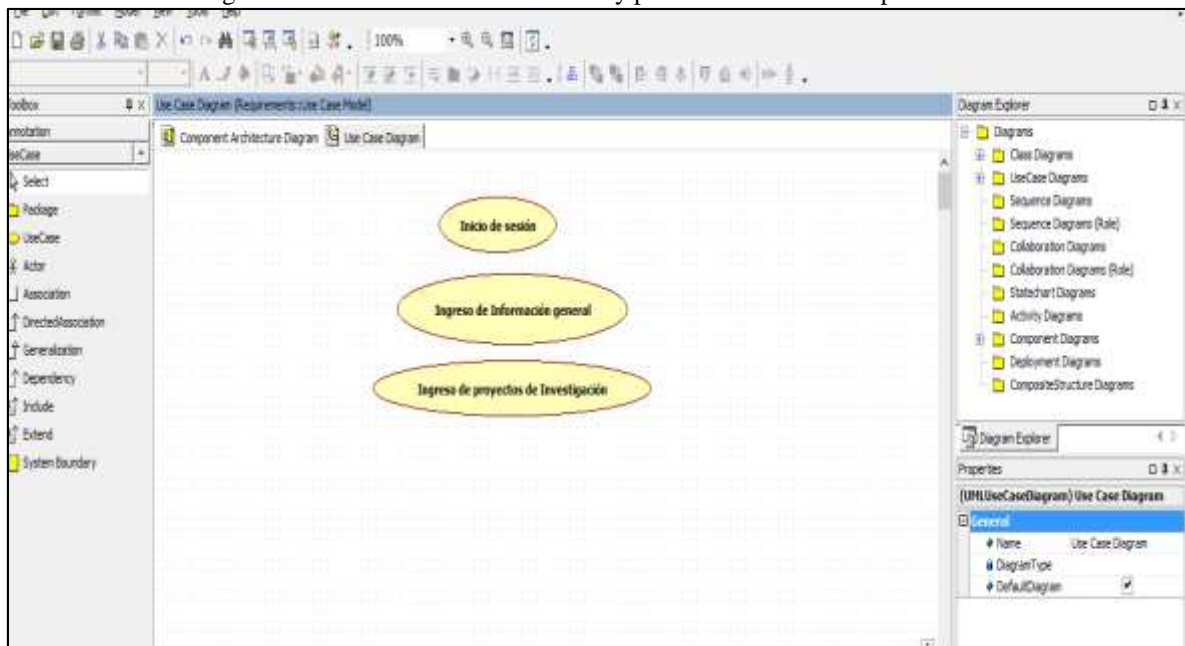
100%

oolbox
nnotation
seCase
Select
Package
UseCase
Actor
Association
DirectedAssociation
Generalization
Dependency
Include
Extend
System Boundary

Use Case Diagram (Requirements Use Case Model)
Component Architecture Diagram
Use Case Diagram

Inicio de sesión
Ingreso de Información general
Ingreso de proyectos de Investigación

Diagram Explorer
Diagrams
Class Diagrams
UseCase Diagrams
Sequence Diagrams
Sequence Diagrams (Role)
Collaboration Diagrams
Collaboration Diagrams (Role)
Statechart Diagrams
Activity Diagrams
Component Diagrams
Deployment Diagrams
CompositeStructure Diagrams

Diagram Explorer
Properties
(UMLUseCaseDiagram) Use Case Diagram
General
Name Use Case Diagram
DiagramType
DefaultDiagram